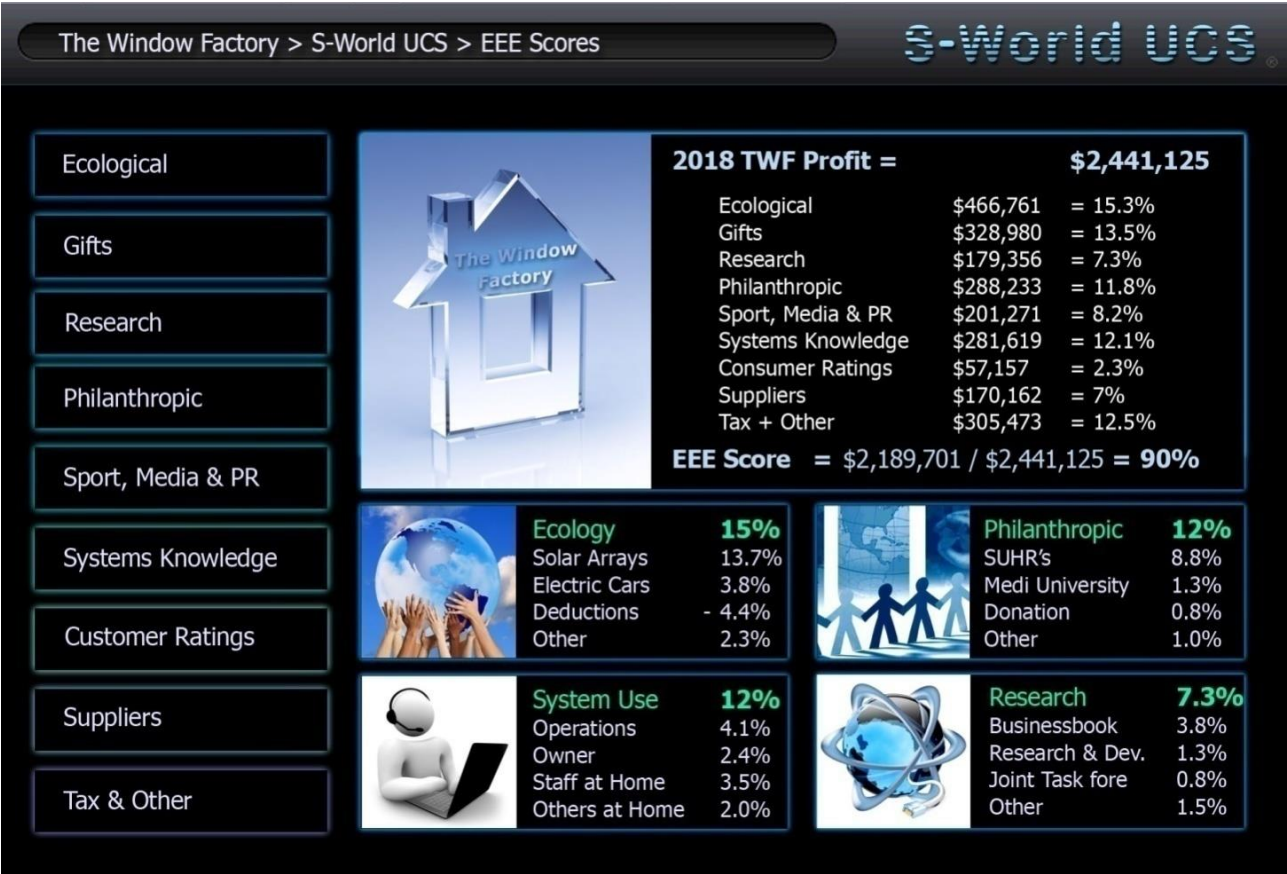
The Window Factory > S-World UCS > EEE Scores

S-World UCS

Ecological

Gifts

Research

Philanthropic

Sport, Media & PR

Systems Knowledge

Customer Ratings

Suppliers

Tax & Other

The Window Factory

2018 TWF Profit = $2,441,125

| | | |
|---|---|---|
| Ecological | $466,761 | = 15.3% |
| Gifts | $328,980 | = 13.5% |
| Research | $179,356 | = 7.3% |
| Philanthropic | $288,233 | = 11.8% |
| Sport, Media & PR | $201,271 | = 8.2% |
| Systems Knowledge | $281,619 | = 12.1% |
| Consumer Ratings | $57,157 | = 2.3% |
| Suppliers | $170,162 | = 7% |
| Tax + Other | $305,473 | = 12.5% |

EEE Score = $2,189,701 / $2,441,125 = 90%

| Ecology | 15% |
|---|---|
| Solar Arrays | 13.7% |
| Electric Cars | 3.8% |
| Deductions | - 4.4% |
| Other | 2.3% |

| Philanthropic | 12% |
|---|---|
| SUHR's | 8.8% |
| Medi University | 1.3% |
| Donation | 0.8% |
| Other | 1.0% |

| System Use | 12% |
|---|---|
| Operations | 4.1% |
| Owner | 2.4% |
| Staff at Home | 3.5% |
| Others at Home | 2.0% |

| Research | 7.3% |
|---|---|
| Businessbook | 3.8% |
| Research & Dev. | 1.3% |
| Joint Task fore | 0.8% |
| Other | 1.5% |